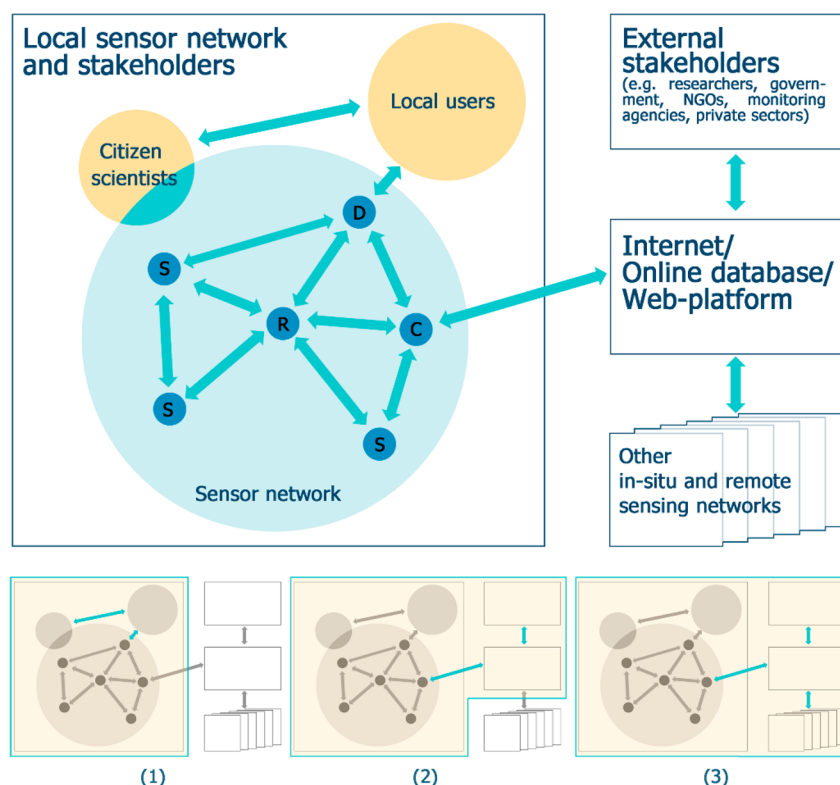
Local sensor network and stakeholders

Local users

Citizen scientists

D

S

R

C

S

S

Sensor network

External stakeholders
(e.g. researchers, government, NGOs, monitoring agencies, private sectors)

Internet/
Online database/
Web-platform

Other
in-situ and remote sensing networks

(1)

(2)

(3)